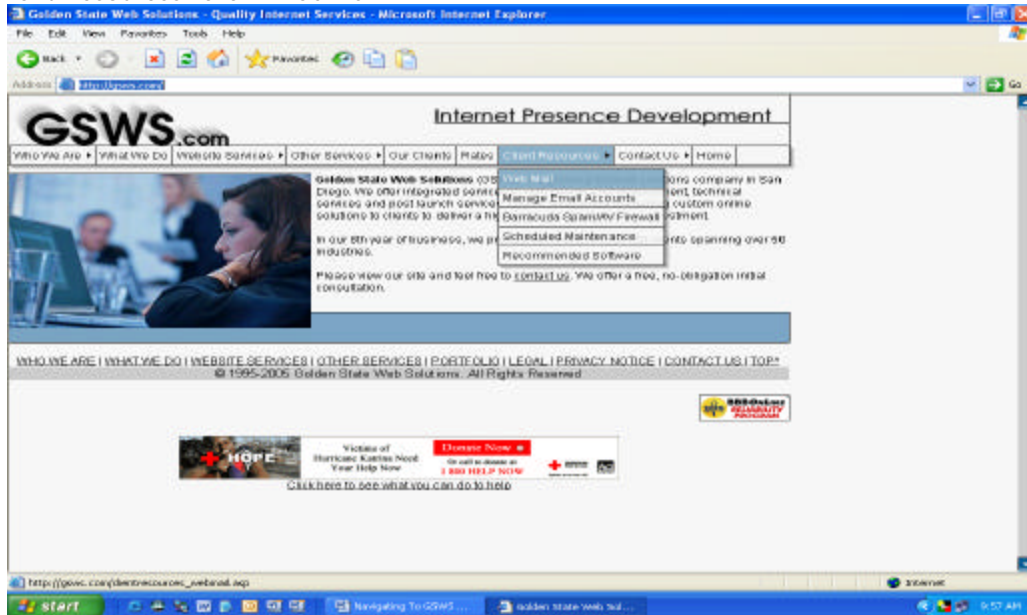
Golden State Web Solutions - Quality Internet Services - Microsoft Internet Explorer

File Edit View Favorites Tools Help

Back Favorites

Address http://gsws.com/ Go

GSWS.com

Internet Presence Development

Who We Are ▸ | What We Do | Website Services ▸ | Other Services ▸ | Our Clients | Rates | Client Resources ▸ | Contact Us ▸ | Home

Web Mail
Manage Email Accounts
Barracuda Spam/AV Firewall
Scheduled Maintenance
Recommended Software

Golden State Web Solutions (GS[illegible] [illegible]ons company in San Diego. We offer integrated servic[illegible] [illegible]ent, technical services and post launch servic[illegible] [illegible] custom online solutions to clients to deliver a hi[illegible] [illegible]stment.

In our 8th year of business, we p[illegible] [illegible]nts spanning over 50 industries.

Please view our site and feel free to contact us. We offer a free, no-obligation initial consultation.

WHO WE ARE | WHAT WE DO | WEBSITE SERVICES | OTHER SERVICES | PORTFOLIO | LEGAL | PRIVACY NOTICE | CONTACT US | TOP^
© 1995-2005 Golden State Web Solutions. All Rights Reserved

BBBOnLine RELIABILITY PROGRAM

HOPE
Victims of Hurricane Katrina Need Your Help Now
Donate Now
Or call to donate at 1 800 HELP NOW

Click here to see what you can do to help

http://gsws.com/clientresources_webmail.asp

Internet

start | Navigating To GSWS ... | Golden State Web Sol... | 9:57 AM